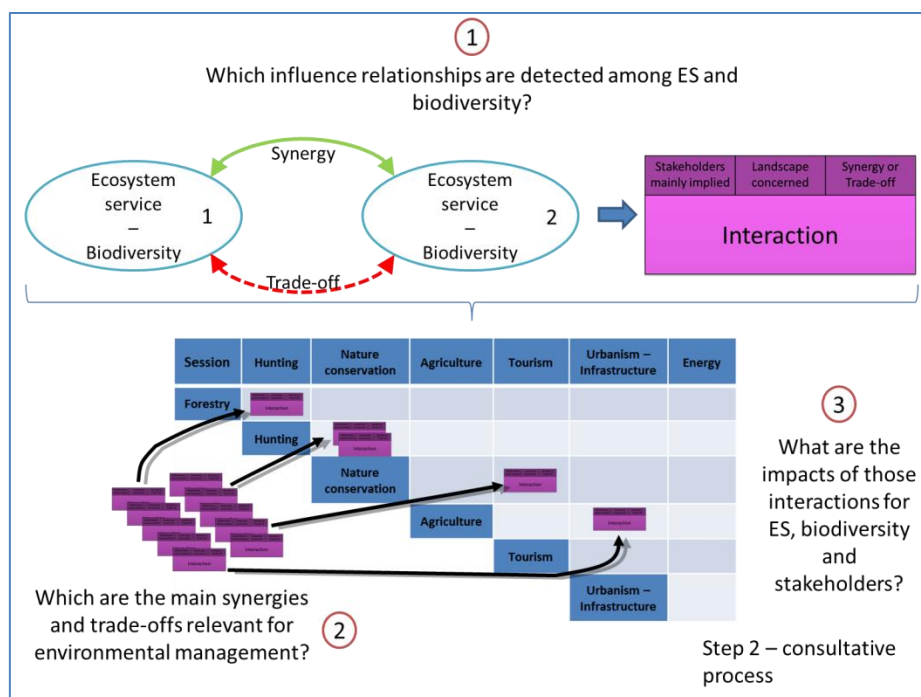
1

Which influence relationships are detected among ES and biodiversity?

Synergy

Ecosystem service – Biodiversity 1

Ecosystem service – Biodiversity 2

Trade-off

| Stakeholders mainly implied | Landscape concerned | Synergy or Trade-off |
|---|---|---|

Interaction

| Session | Hunting | Nature conservation | Agriculture | Tourism | Urbanism – Infrastructure | Energy |
|---|---|---|---|---|---|---|
| Forestry | Interaction | | | | | |
| | Hunting | Interaction | | | | |
| | | Nature conservation | | Interaction | | |
| | | | Agriculture | | Interaction | |
| | | | | Tourism | | |
| | | | | | Urbanism – Infrastructure | |

3

What are the impacts of those interactions for ES, biodiversity and stakeholders?

Which are the main synergies and trade-offs relevant for environmental management?

2

Step 2 – consultative process